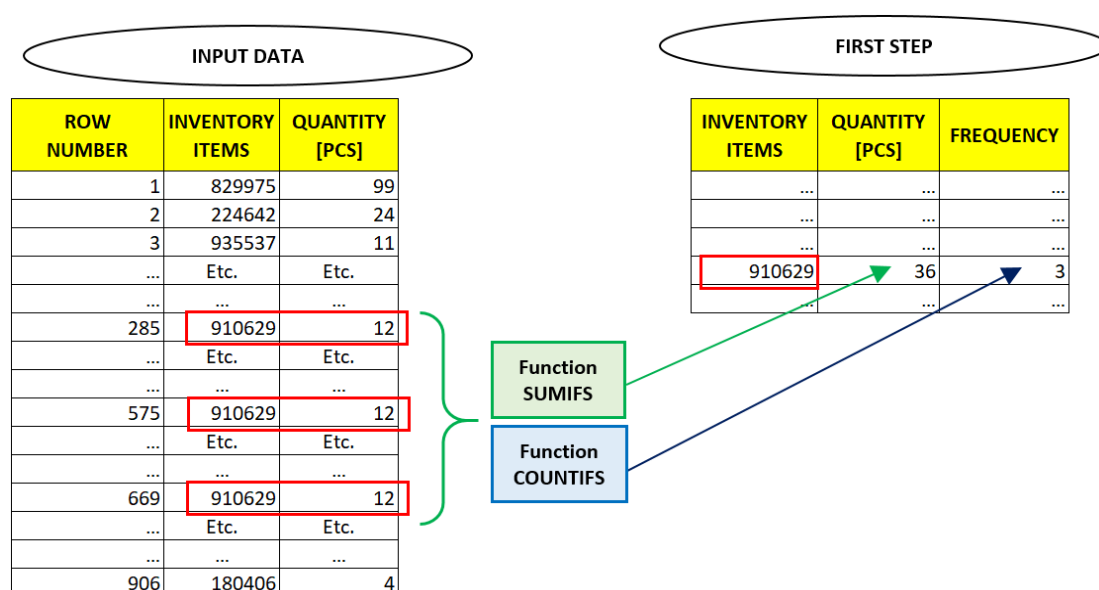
INPUT DATA

| ROW NUMBER | INVENTORY ITEMS | QUANTITY [PCS] |
|---|---|---|
| 1 | 829975 | 99 |
| 2 | 224642 | 24 |
| 3 | 935537 | 11 |
| ... | Etc. | Etc. |
| ... | ... | ... |
| 285 | 910629 | 12 |
| ... | Etc. | Etc. |
| ... | ... | ... |
| 575 | 910629 | 12 |
| ... | Etc. | Etc. |
| ... | ... | ... |
| 669 | 910629 | 12 |
| ... | Etc. | Etc. |
| ... | ... | ... |
| 906 | 180406 | 4 |

FIRST STEP

| INVENTORY ITEMS | QUANTITY [PCS] | FREQUENCY |
|---|---|---|
| ... | ... | ... |
| ... | ... | ... |
| ... | ... | ... |
| 910629 | 36 | 3 |
| ... | ... | ... |

Function SUMIFS

Function COUNTIFS